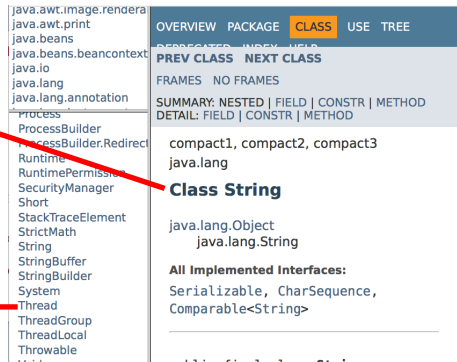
java.awt.image.rendera
java.awt.print
java.beans
java.beans.beancontext
java.io
java.lang
java.lang.annotation

Process
ProcessBuilder
ProcessBuilder.Redirect
Runtime
RuntimePermission
SecurityManager
Short
StackTraceElement
StrictMath
String
StringBuffer
StringBuilder
System
Thread
ThreadGroup
ThreadLocal
Throwable

OVERVIEW PACKAGE CLASS USE TREE
DEPRECATED INDEX HELP
PREV CLASS NEXT CLASS
FRAMES NO FRAMES
SUMMARY: NESTED | FIELD | CONSTR | METHOD
DETAIL: FIELD | CONSTR | METHOD

compact1, compact2, compact3
java.lang
Class String

java.lang.Object
java.lang.String

All Implemented Interfaces:
Serializable, CharSequence, Comparable<String>